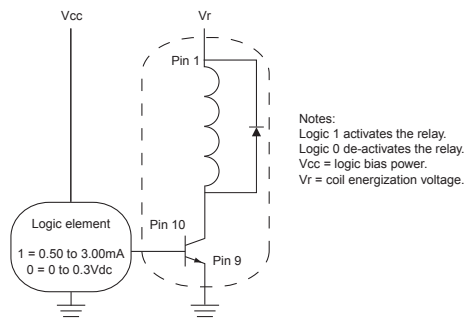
Vcc

Vr

Pin 1

Notes:
Logic 1 activates the relay.
Logic 0 de-activates the relay.
Vcc = logic bias power.
Vr = coil energization voltage.

Logic element

1 = 0.50 to 3.00mA
0 = 0 to 0.3Vdc

Pin 10

Pin 9